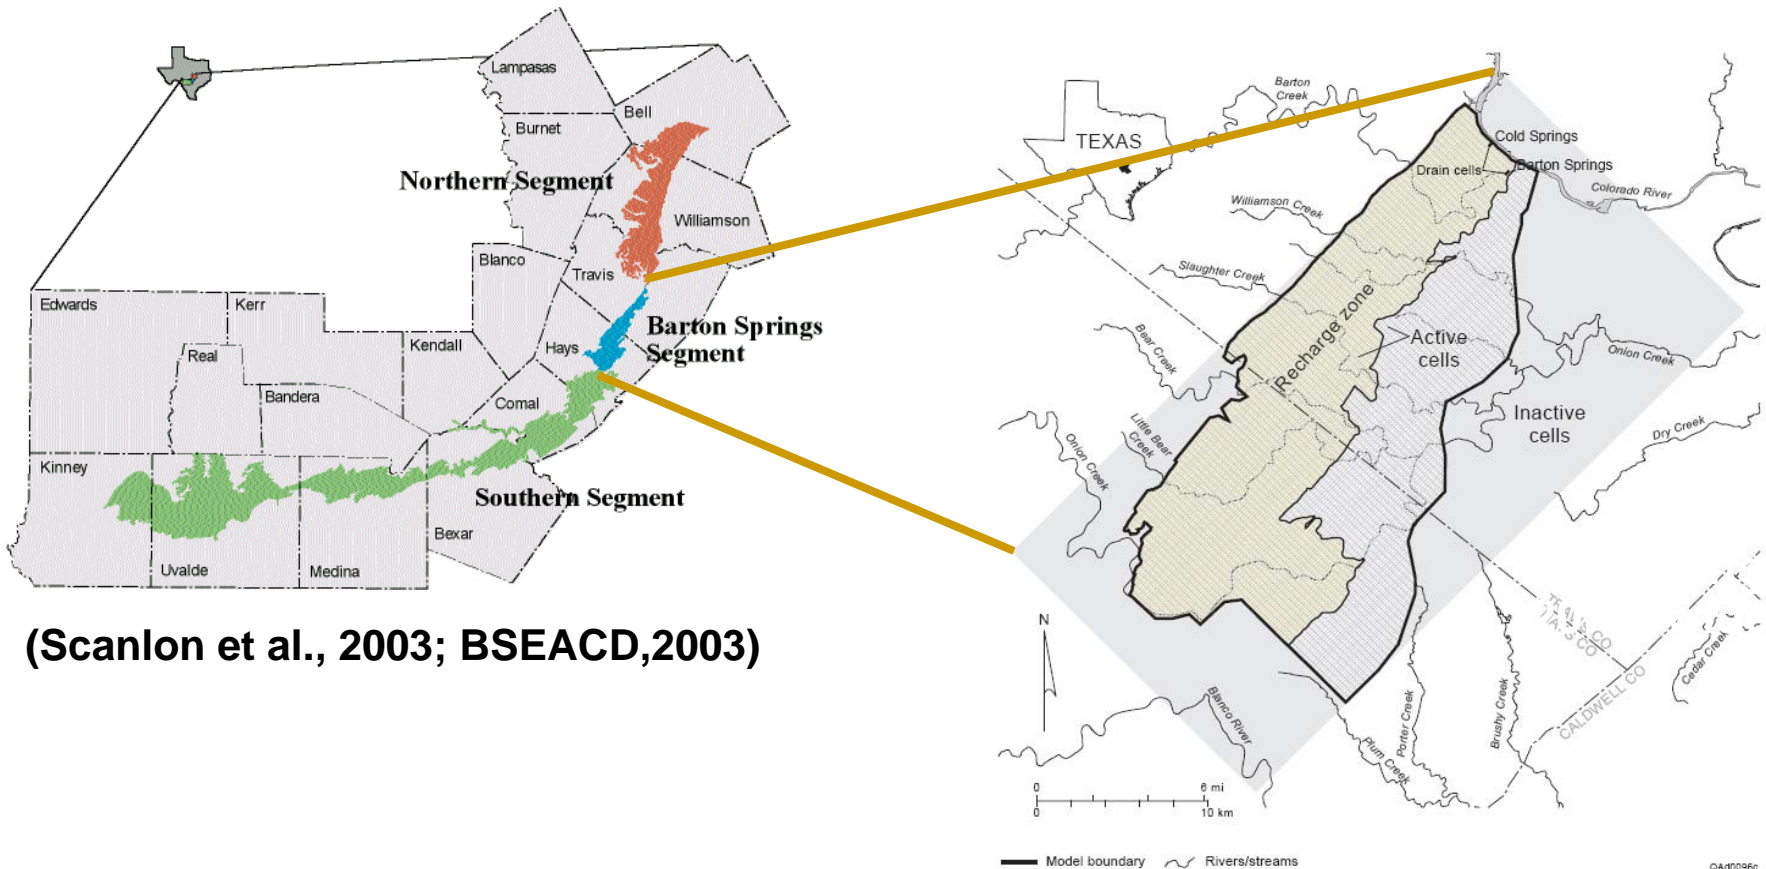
Lampasas
Bell
Burnet
Northern Segment
Williamson
Blanco
Travis
Edwards
Kerr
Barton Springs Segment
Real
Kendall
Hays
Bandera
Comal
Kinney
Southern Segment
Bexar
Uvalde
Medina

(Scanlon et al., 2003; BSEACD,2003)

Barton Creek
TEXAS
Cold Springs
Drain cells
Barton Springs
Colorado River
Williamson Creek
Slaughter Creek
Bear Creek
Recharge zone
Active cells
Onion Creek
Inactive cells
Little Bear Creek
Onion Creek
Dry Creek
N
TRAVIS CO
HAYS CO
CALDWELL CO
Cedar Creek
Blanco River
Porter Creek
Plum Creek
Brushy Creek
0 6 mi
0 10 km
Model boundary
Rivers/streams
QAd0096c